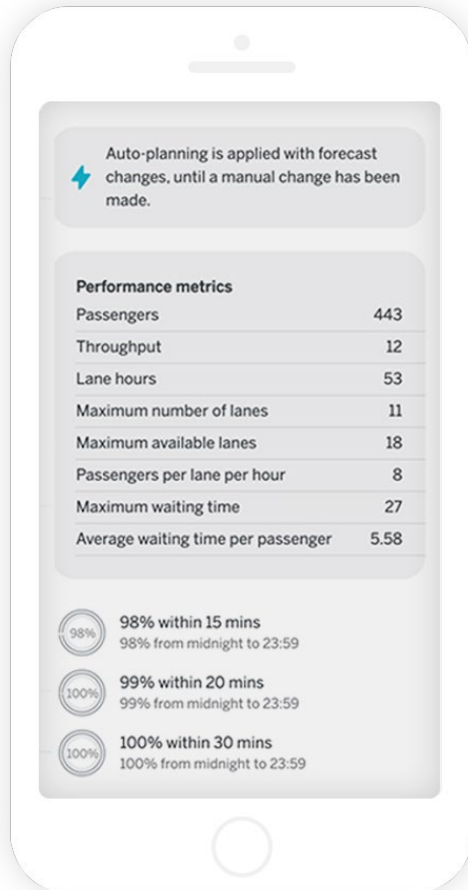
Auto-planning is applied with forecast changes, until a manual change has been made.

Performance metrics

| | |
|---|---|
| Passengers | 443 |
| Throughput | 12 |
| Lane hours | 53 |
| Maximum number of lanes | 11 |
| Maximum available lanes | 18 |
| Passengers per lane per hour | 8 |
| Maximum waiting time | 27 |
| Average waiting time per passenger | 5.58 |

98%
98% within 15 mins
98% from midnight to 23:59

100%
99% within 20 mins
99% from midnight to 23:59

100%
100% within 30 mins
100% from midnight to 23:59